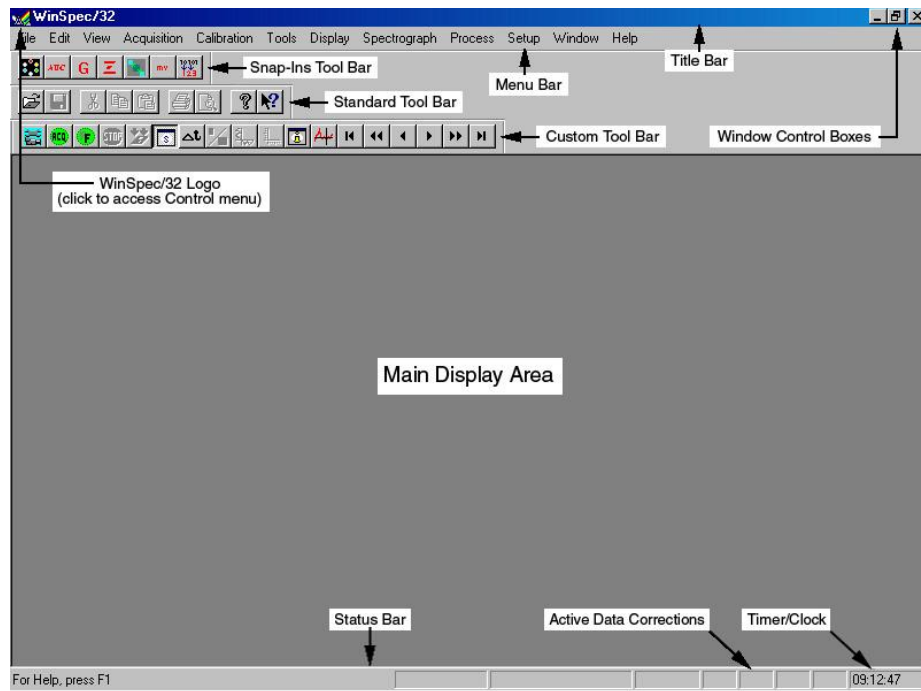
WinSpec/32
File Edit View Acquisition Calibration Tools Display Spectrograph Process Setup Window Help
Title Bar
Snap-Ins Tool Bar
Menu Bar
Standard Tool Bar
Custom Tool Bar
Window Control Boxes
WinSpec/32 Logo (click to access Control menu)
Main Display Area
Status Bar
Active Data Corrections
Timer/Clock
For Help, press F1
09:12:47